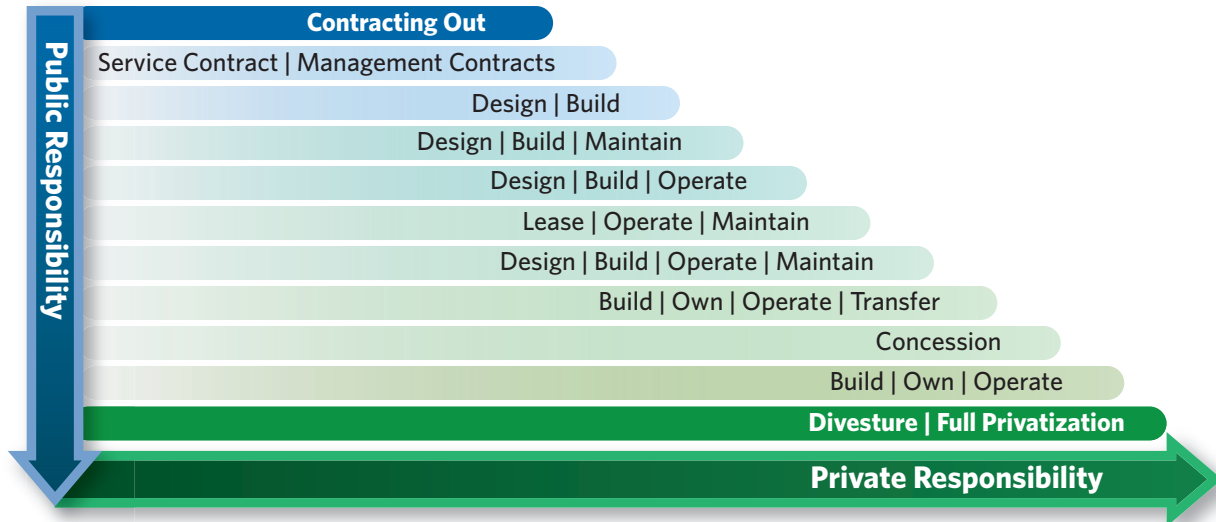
Public Responsibility

Contracting Out

Service Contract | Management Contracts

Design | Build

Design | Build | Maintain

Design | Build | Operate

Lease | Operate | Maintain

Design | Build | Operate | Maintain

Build | Own | Operate | Transfer

Concession

Build | Own | Operate

Divesture | Full Privatization

Private Responsibility